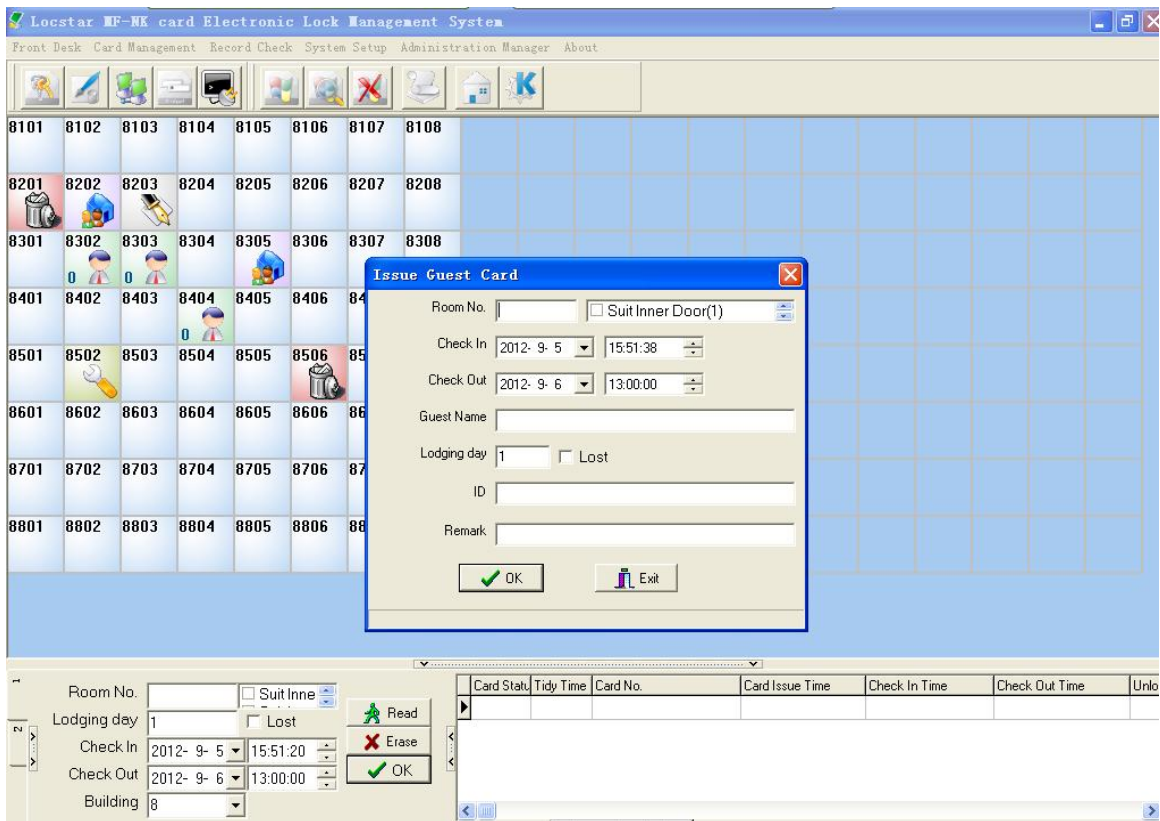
Locstar MF-MK card Electronic Lock Management System

Front Desk Card Management Record Check System Setup Administration Manager About

8101 8102 8103 8104 8105 8106 8107 8108

8201 8202 8203 8204 8205 8206 8207 8208

8301 8302 8303 8304 8305 8306 8307 8308

0 0

8401 8402 8403 8404 8405 8406 84

0

8501 8502 8503 8504 8505 8506 85

8601 8602 8603 8604 8605 8606 86

8701 8702 8703 8704 8705 8706 87

8801 8802 8803 8804 8805 8806 88

Issue Guest Card

Room No. Suit Inner Door(1)

Check In 2012- 9- 5 15:51:38

Check Out 2012- 9- 6 13:00:00

Guest Name

Lodging day 1 Lost

ID

Remark

OK Exit

Room No. Suit Inne

Lodging day 1 Lost

Check In 2012- 9- 5 15:51:20

Check Out 2012- 9- 6 13:00:00

Building 8

Read

Erase

OK

| Card Statu | Tidy Time | Card No. | Card Issue Time | Check In Time | Check Out Time | Unlo |
|---|---|---|---|---|---|---|
| | | | | | | |